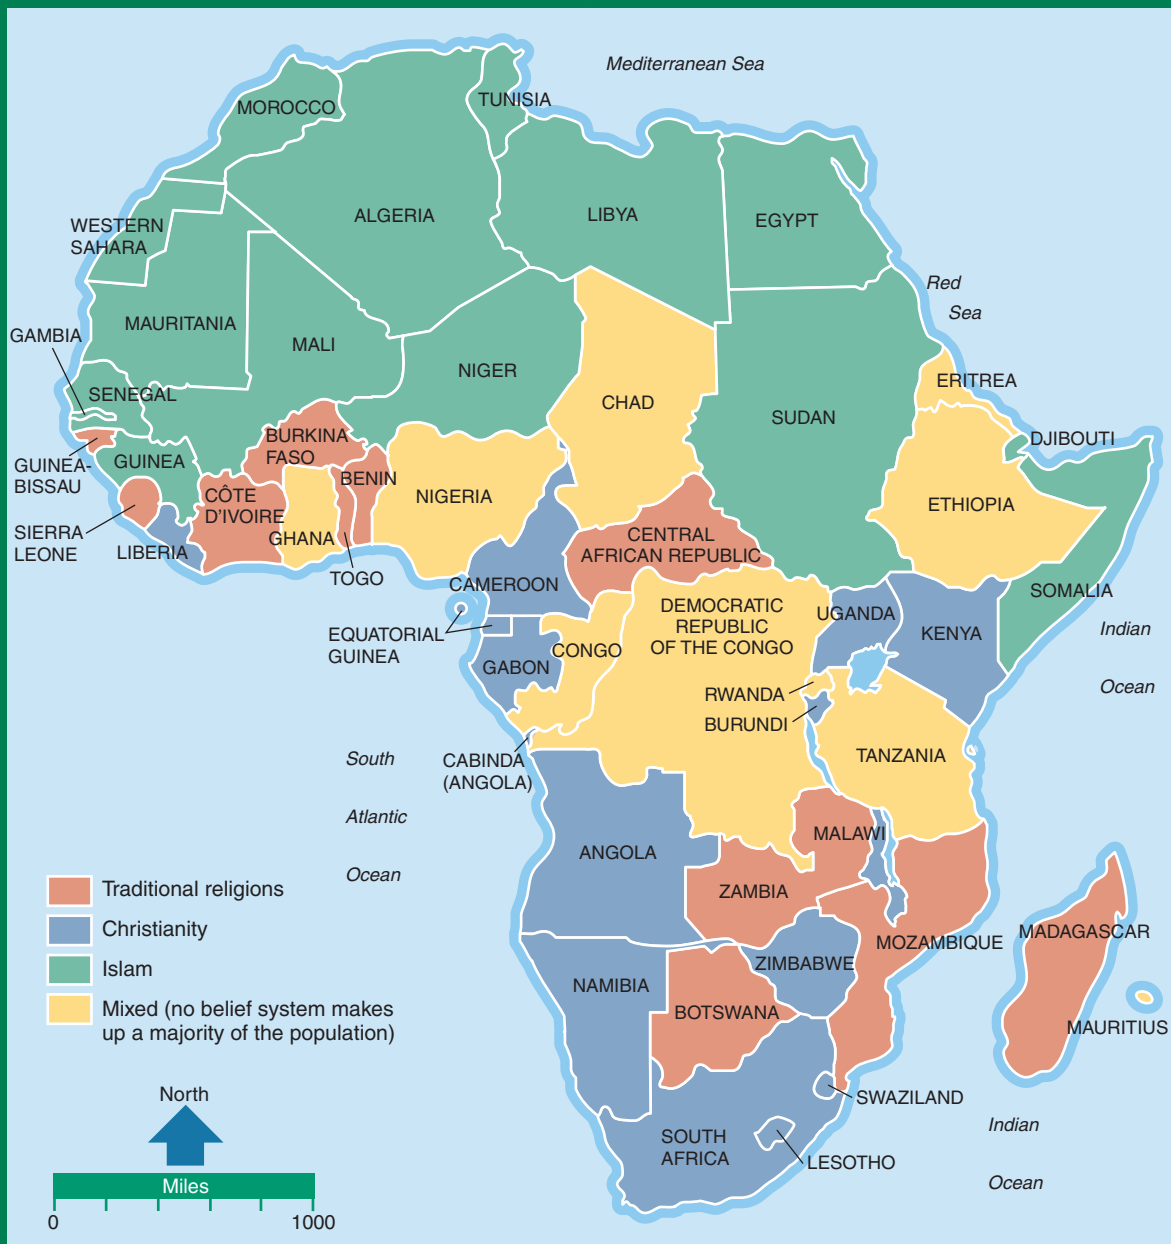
Mediterranean Sea

MOROCCO
TUNISIA
WESTERN SAHARA
ALGERIA
LIBYA
EGYPT
Red Sea
MAURITANIA
GAMBIA
MALI
NIGER
CHAD
SENEGAL
ERITREA
SUDAN
BURKINA FASO
DJIBOUTI
GUINEA-BISSAU
GUINEA
BENIN
NIGERIA
CÔTE D'IVOIRE
ETHIOPIA
SIERRA LEONE
GHANA
CENTRAL AFRICAN REPUBLIC
LIBERIA
TOGO
CAMEROON
SOMALIA
DEMOCRATIC REPUBLIC OF THE CONGO
UGANDA
EQUATORIAL GUINEA
KENYA
Indian Ocean
GABON
CONGO
RWANDA
BURUNDI
South Atlantic Ocean
CABINDA (ANGOLA)
TANZANIA
MALAWI
ANGOLA
ZAMBIA
MOZAMBIQUE
MADAGASCAR
ZIMBABWE
NAMIBIA
BOTSWANA
MAURITIUS
SWAZILAND
SOUTH AFRICA
LESOTHO
Indian Ocean

Traditional religions
Christianity
Islam
Mixed (no belief system makes up a majority of the population)

North
Miles
0
1000